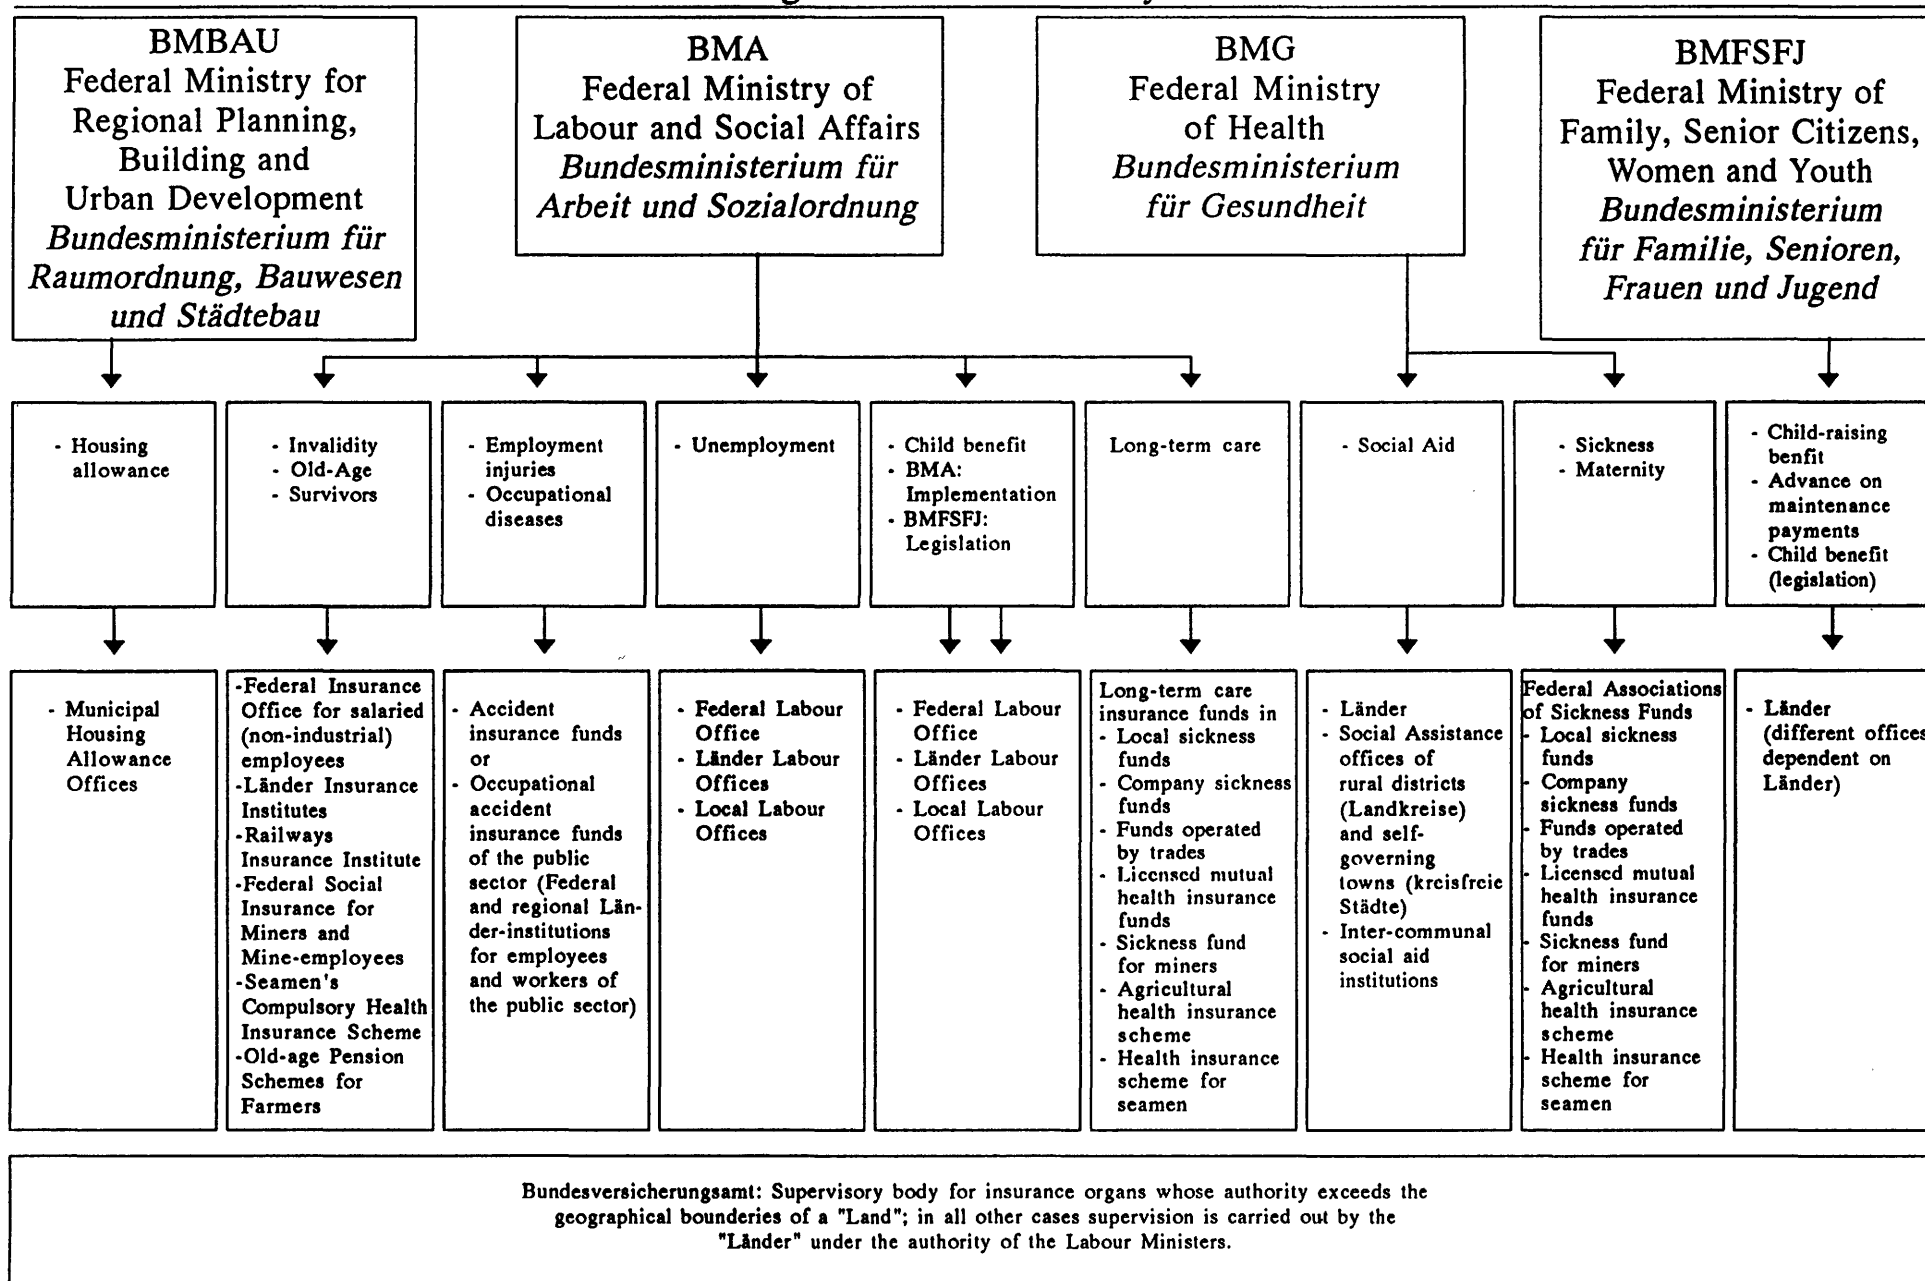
BMBAU
Federal Ministry for Regional Planning, Building and Urban Development
*Bundesministerium für Raumordnung, Bauwesen und Städtebau*

BMA
Federal Ministry of Labour and Social Affairs
*Bundesministerium für Arbeit und Sozialordnung*

BMG
Federal Ministry of Health
*Bundesministerium für Gesundheit*

BMFSFJ
Federal Ministry of Family, Senior Citizens, Women and Youth
*Bundesministerium für Familie, Senioren, Frauen und Jugend*

- Housing allowance

- Invalidity
- Old-Age
- Survivors

- Employment injuries
- Occupational diseases

- Unemployment

- Child benefit
- BMA: Implementation
- BMFSFJ: Legislation

Long-term care

- Social Aid

- Sickness
- Maternity

- Child-raising benfit
- Advance on maintenance payments
- Child benefit (legislation)

- Municipal Housing Allowance Offices

-Federal Insurance Office for salaried (non-industrial) employees
-Länder Insurance Institutes
-Railways Insurance Institute
-Federal Social Insurance for Miners and Mine-employees
-Seamen's Compulsory Health Insurance Scheme
-Old-age Pension Schemes for Farmers

- Accident insurance funds or
- Occupational accident insurance funds of the public sector (Federal and regional Länder-institutions for employees and workers of the public sector)

- Federal Labour Office
- Länder Labour Offices
- Local Labour Offices

- Federal Labour Office
- Länder Labour Offices
- Local Labour Offices

Long-term care insurance funds in
- Local sickness funds
- Company sickness funds
- Funds operated by trades
- Licensed mutual health insurance funds
- Sickness fund for miners
- Agricultural health insurance scheme
- Health insurance scheme for seamen

- Länder
- Social Assistance offices of rural districts (Landkreise) and self-governing towns (kreisfreie Städte)
- Inter-communal social aid institutions

Federal Associations of Sickness Funds
- Local sickness funds
- Company sickness funds
- Funds operated by trades
- Licensed mutual health insurance funds
- Sickness fund for miners
- Agricultural health insurance scheme
- Health insurance scheme for seamen

- Länder (different offices dependent on Länder)

Bundesversicherungsamt: Supervisory body for insurance organs whose authority exceeds the geographical bounderies of a "Land"; in all other cases supervision is carried out by the "Länder" under the authority of the Labour Ministers.